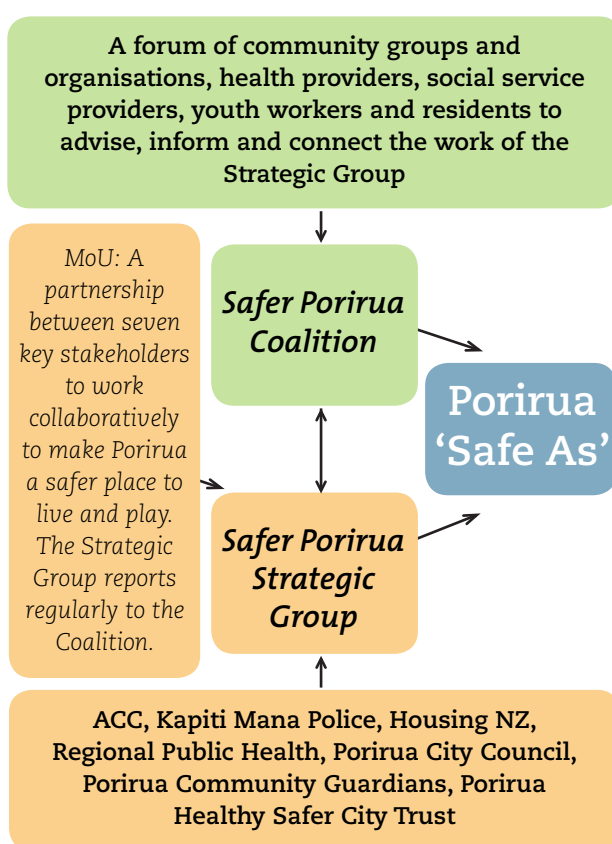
A forum of community groups and organisations, health providers, social service providers, youth workers and residents to advise, inform and connect the work of the Strategic Group

MoU: A partnership between seven key stakeholders to work collaboratively to make Porirua a safer place to live and play. The Strategic Group reports regularly to the Coalition.

Safer Porirua Coalition

Porirua 'Safe As'

Safer Porirua Strategic Group

ACC, Kapiti Mana Police, Housing NZ, Regional Public Health, Porirua City Council, Porirua Community Guardians, Porirua Healthy Safer City Trust